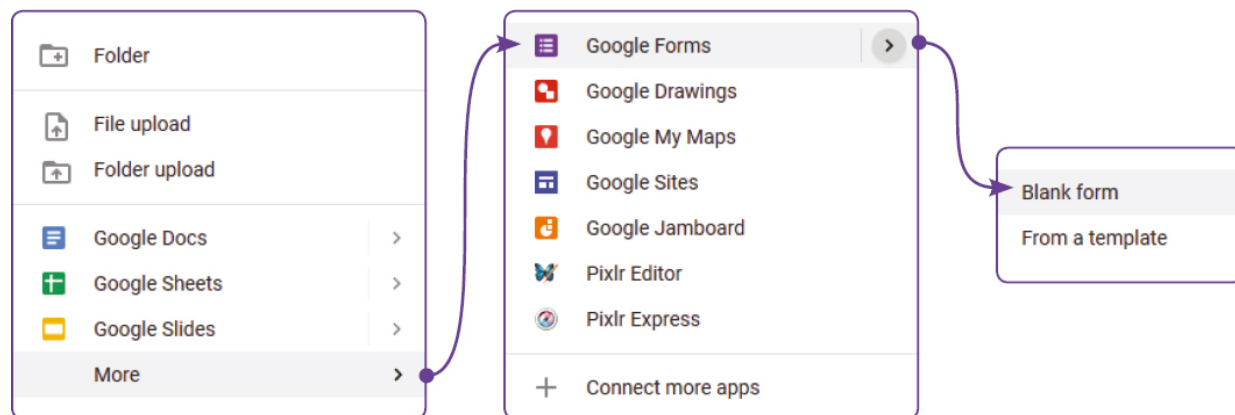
Folder

File upload

Folder upload

Google Docs >

Google Sheets >

Google Slides >

More >

Google Forms >

Google Drawings

Google My Maps

Google Sites

Google Jamboard

Pixlr Editor

Pixlr Express

+ Connect more apps

Blank form

From a template